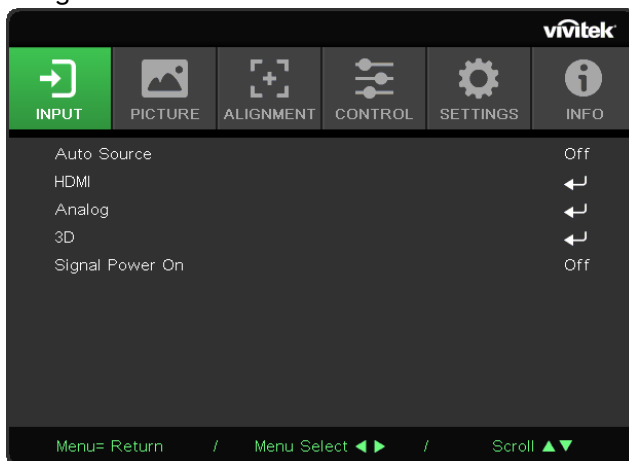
vivitek

INPUT PICTURE ALIGNMENT CONTROL SETTINGS INFO

| | |
|---|---|
| Auto Source | Off |
| HDMI | ↵ |
| Analog | ↵ |
| 3D | ↵ |
| Signal Power On | Off |

Menu= Return / Menu Select ◀ ▶ / Scroll ▲▼